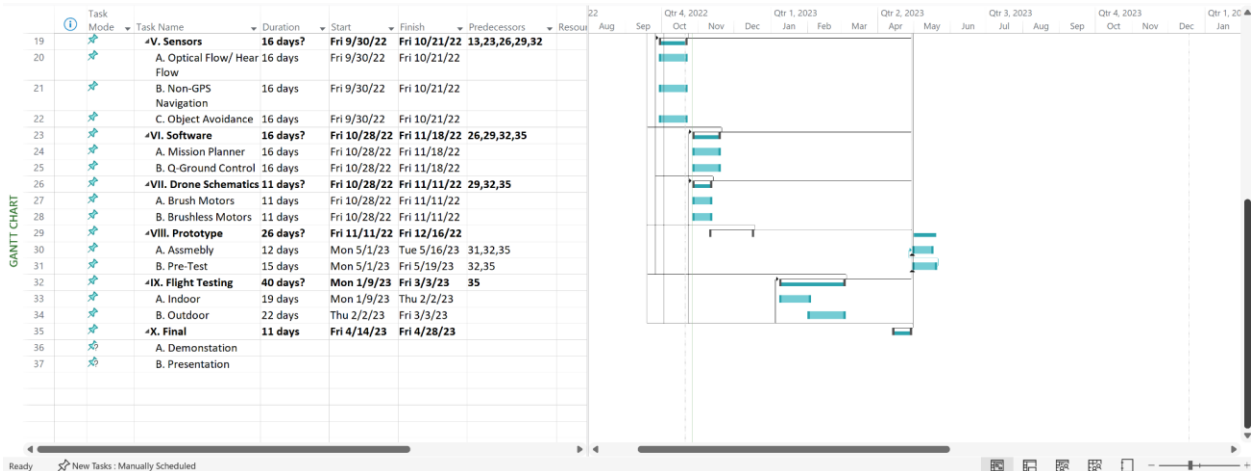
GANTT CHART

| | ⓘ | Task Mode | Task Name | Duration | Start | Finish | Predecessors | Resour |
|---|---|---|---|---|---|---|---|---|
| 19 | | | ◢V. Sensors | 16 days? | Fri 9/30/22 | Fri 10/21/22 | 13,23,26,29,32 | |
| 20 | | | A. Optical Flow/ Hear Flow | 16 days | Fri 9/30/22 | Fri 10/21/22 | | |
| 21 | | | B. Non-GPS Navigation | 16 days | Fri 9/30/22 | Fri 10/21/22 | | |
| 22 | | | C. Object Avoidance | 16 days | Fri 9/30/22 | Fri 10/21/22 | | |
| 23 | | | ◢VI. Software | 16 days? | Fri 10/28/22 | Fri 11/18/22 | 26,29,32,35 | |
| 24 | | | A. Mission Planner | 16 days | Fri 10/28/22 | Fri 11/18/22 | | |
| 25 | | | B. Q-Ground Control | 16 days | Fri 10/28/22 | Fri 11/18/22 | | |
| 26 | | | ◢VII. Drone Schematics | 11 days? | Fri 10/28/22 | Fri 11/11/22 | 29,32,35 | |
| 27 | | | A. Brush Motors | 11 days | Fri 10/28/22 | Fri 11/11/22 | | |
| 28 | | | B. Brushless Motors | 11 days | Fri 10/28/22 | Fri 11/11/22 | | |
| 29 | | | ◢VIII. Prototype | 26 days? | Fri 11/11/22 | Fri 12/16/22 | | |
| 30 | | | A. Assmebly | 12 days | Mon 5/1/23 | Tue 5/16/23 | 31,32,35 | |
| 31 | | | B. Pre-Test | 15 days | Mon 5/1/23 | Fri 5/19/23 | 32,35 | |
| 32 | | | ◢IX. Flight Testing | 40 days? | Mon 1/9/23 | Fri 3/3/23 | 35 | |
| 33 | | | A. Indoor | 19 days | Mon 1/9/23 | Thu 2/2/23 | | |
| 34 | | | B. Outdoor | 22 days | Thu 2/2/23 | Fri 3/3/23 | | |
| 35 | | | ◢X. Final | 11 days | Fri 4/14/23 | Fri 4/28/23 | | |
| 36 | | | A. Demonstation | | | | | |
| 37 | | | B. Presentation | | | | | |

22 | Qtr 4, 2022 | Qtr 1, 2023 | Qtr 2, 2023 | Qtr 3, 2023 | Qtr 4, 2023 | Qtr 1, 20
Aug Sep Oct Nov Dec Jan Feb Mar Apr May Jun Jul Aug Sep Oct Nov Dec Jan

Ready New Tasks : Manually Scheduled